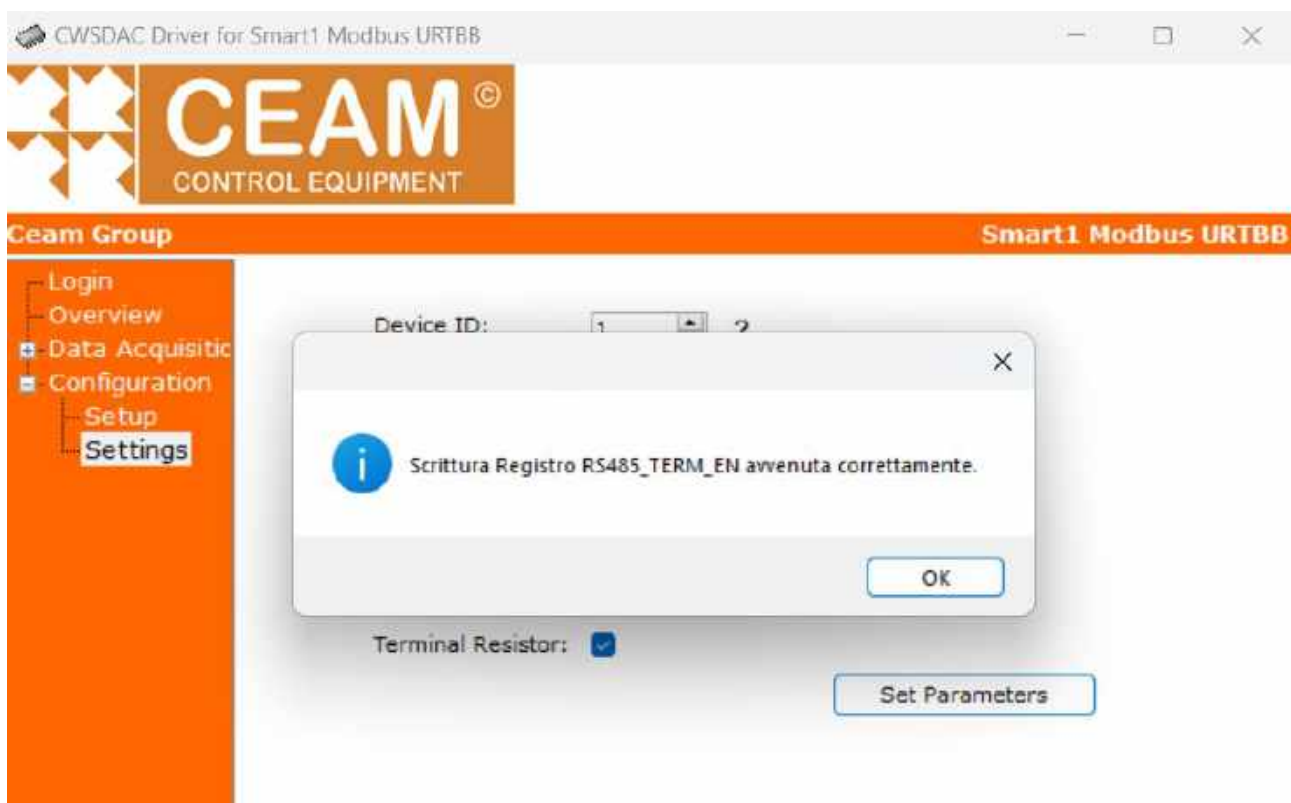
CWSDAC Driver for Smart1 Modbus URTBB

CEAM©
CONTROL EQUIPMENT

Ceam Group
Smart1 Modbus URTBB

Login
Overview
Data Acquisitic
Configuration
Setup
Settings

Device ID: 1 2

Scrittura Registro RS485_TERM_EN avvenuta correttamente.

OK

Terminal Resistor:

Set Parameters